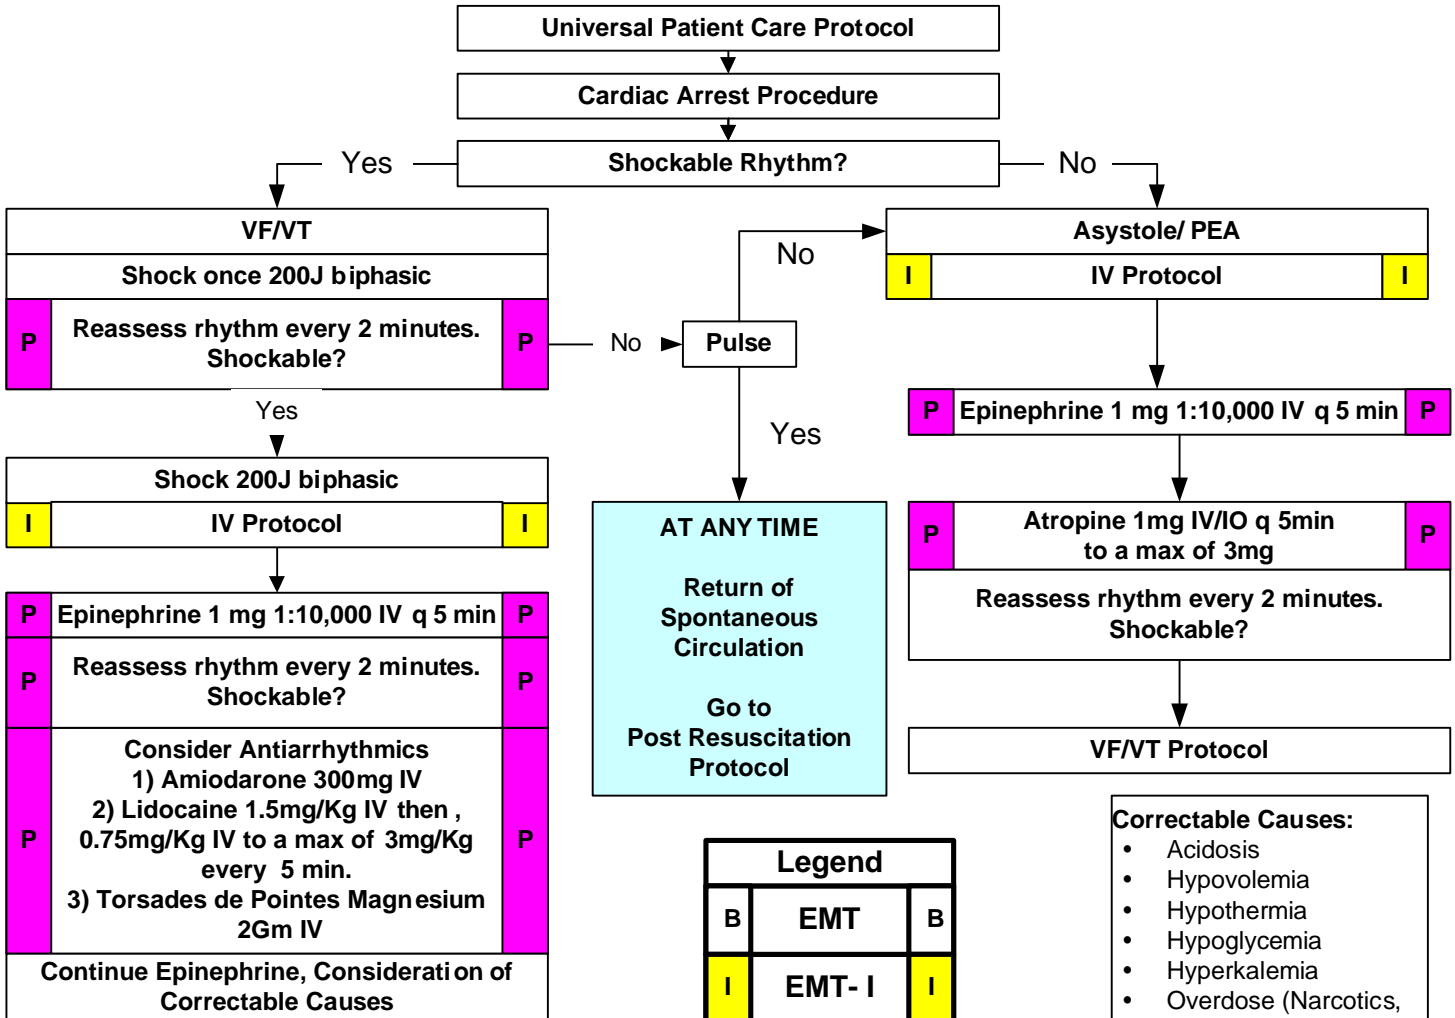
Universal Patient Care Protocol

Cardiac Arrest Procedure

Yes

Shockable Rhythm?

No

VF/VT

Shock once 200J biphasic

P Reassess rhythm every 2 minutes. Shockable? P

No

Pulse

No

Yes

Asystole/ PEA

I IV Protocol I

P Epinephrine 1 mg 1:10,000 IV q 5 min P

Yes

Shock 200J biphasic

I IV Protocol I

P Epinephrine 1 mg 1:10,000 IV q 5 min P

P Reassess rhythm every 2 minutes. Shockable? P

P Consider Antiarrhythmics
1) Amiodarone 300mg IV
2) Lidocaine 1.5mg/Kg IV then , 0.75mg/Kg IV to a max of 3mg/Kg every 5 min.
3) Torsades de Pointes Magnesium 2Gm IV P

Continue Epinephrine, Consideration of Correctable Causes

AT ANY TIME

Return of Spontaneous Circulation

Go to Post Resuscitation Protocol

P Atropine 1mg IV/IO q 5min to a max of 3mg P

Reassess rhythm every 2 minutes. Shockable?

VF/VT Protocol

Legend

| B | EMT | B |
|---|---|---|
| I | EMT- I | I |

Correctable Causes:
• Acidosis
• Hypovolemia
• Hypothermia
• Hypoglycemia
• Hyperkalemia
• Overdose (Narcotics,